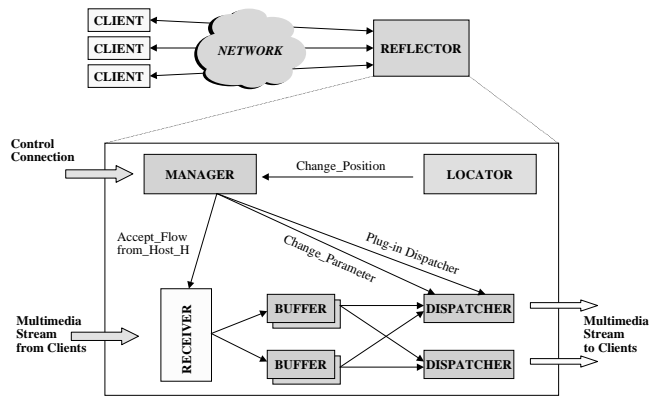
CLIENT
CLIENT
CLIENT
NETWORK
REFLECTOR

Control Connection
MANAGER
Change_Position
LOCATOR
Accept_Flow from_Host_H
Change_Parameter
Plug-in Dispatcher
Multimedia Stream from Clients
RECEIVER
BUFFER
BUFFER
DISPATCHER
DISPATCHER
Multimedia Stream to Clients